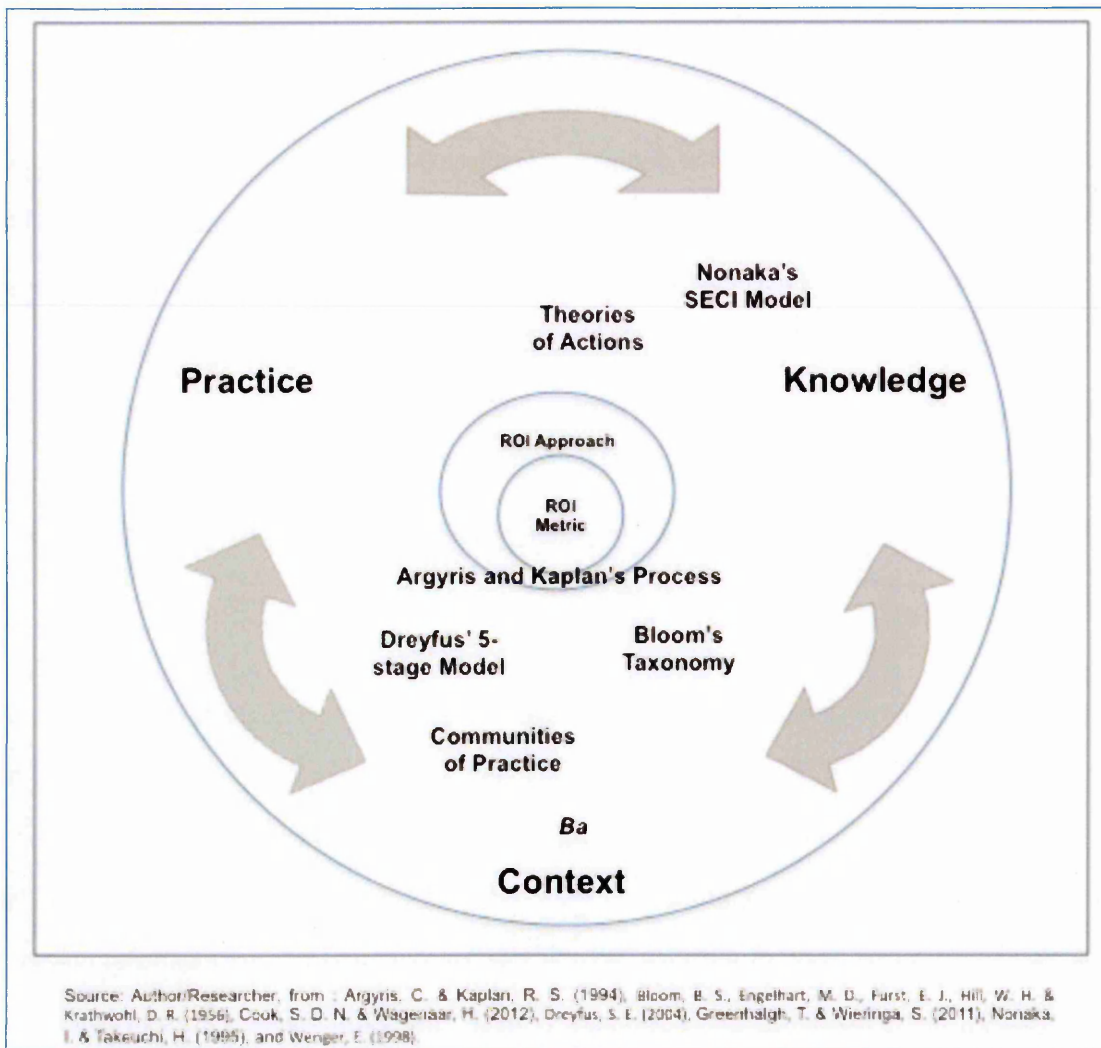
Nonaka's SECI Model

Theories of Actions

Practice

Knowledge

ROI Approach

ROI Metric

Argyris and Kaplan's Process

Dreyfus' 5-stage Model

Bloom's Taxonomy

Communities of Practice

*Ba*

Context

Source: Author/Researcher, from : Argyris, C. & Kaplan, R. S. (1994), Bloom, B. S., Engelhart, M. D., Furst, E. J., Hill, W. H. & Krathwohl, D. R. (1956), Cook, S. D. N. & Wagenaar, H. (2012), Dreyfus, S. E. (2004), Greenhalgh, T. & Wieringa, S. (2011), Nonaka, I. & Takeuchi, H. (1995), and Wenger, E. (1998).